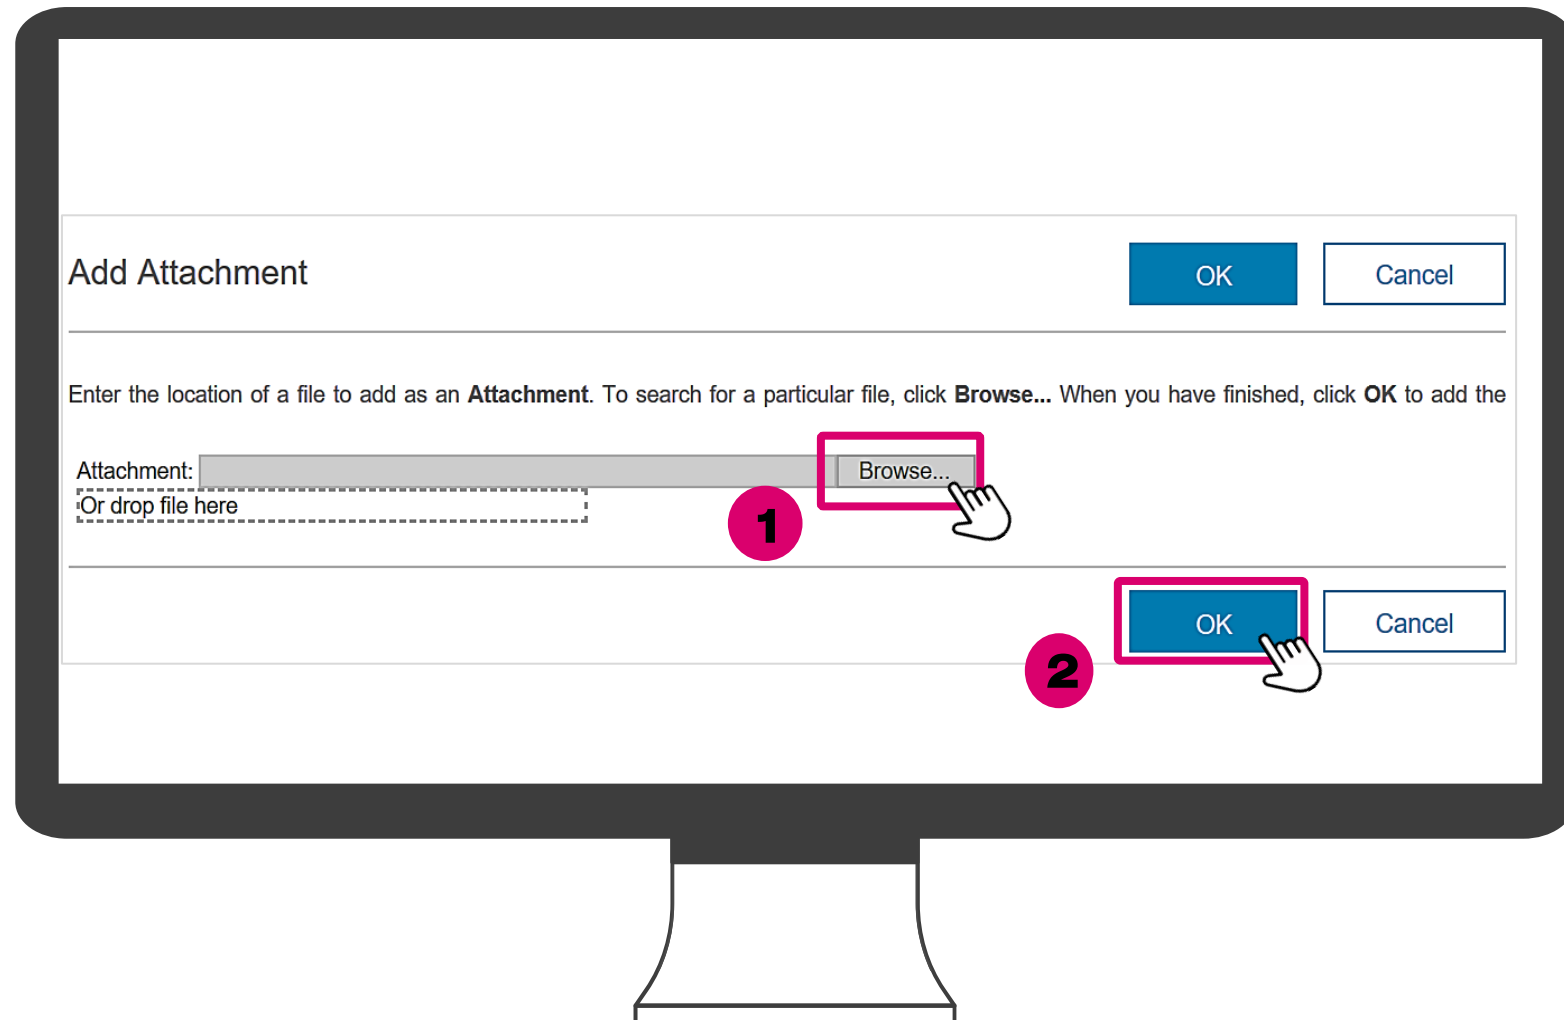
Add Attachment

OK

Cancel

Enter the location of a file to add as an **Attachment**. To search for a particular file, click **Browse...** When you have finished, click **OK** to add the

Attachment:

Browse...

Or drop file here

1

OK

Cancel

2